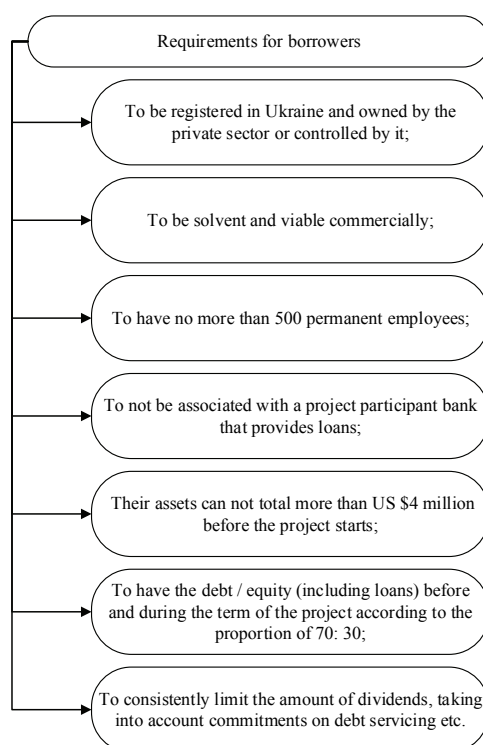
Requirements for borrowers

To be registered in Ukraine and owned by the private sector or controlled by it;

To be solvent and viable commercially;

To have no more than 500 permanent employees;

To not be associated with a project participant bank that provides loans;

Their assets can not total more than US \$4 million before the project starts;

To have the debt / equity (including loans) before and during the term of the project according to the proportion of 70: 30;

To consistently limit the amount of dividends, taking into account commitments on debt servicing etc.